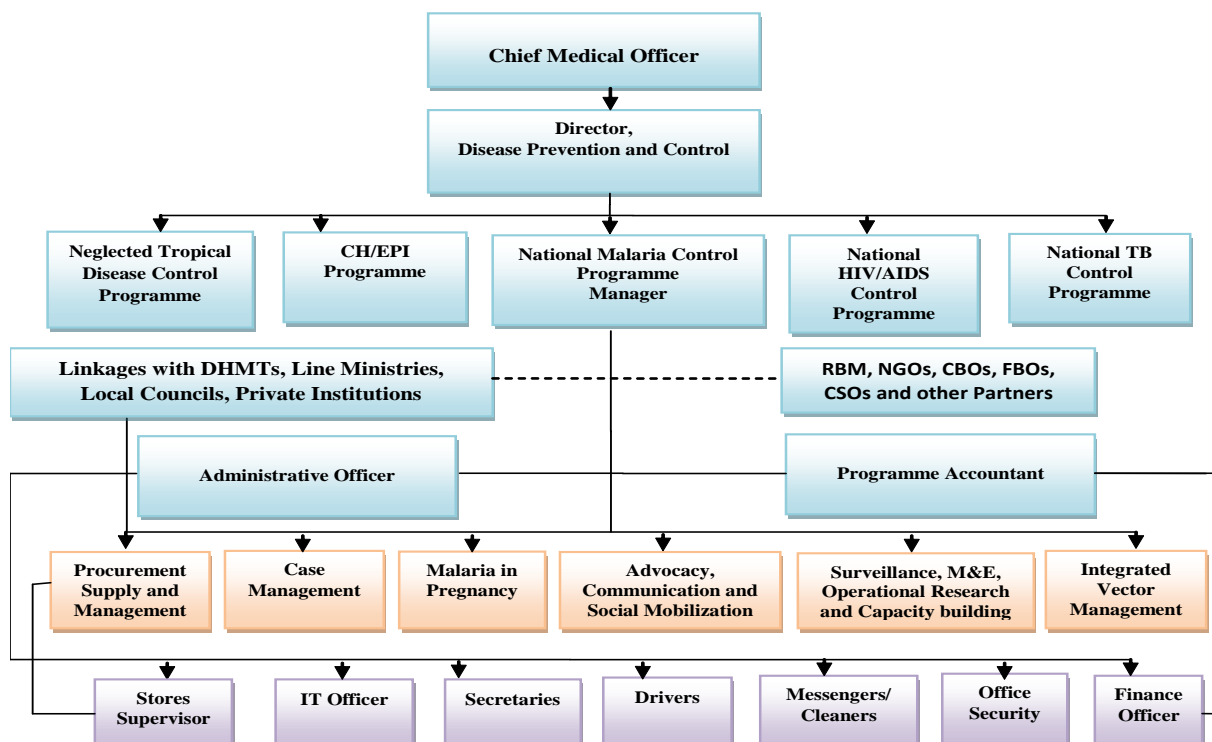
Chief Medical Officer

Director,
Disease Prevention and Control

Neglected Tropical Disease Control Programme

CH/EPI Programme

National Malaria Control Programme Manager

National HIV/AIDS Control Programme

National TB Control Programme

Linkages with DHMTs, Line Ministries, Local Councils, Private Institutions

RBM, NGOs, CBOs, FBOs, CSOs and other Partners

Administrative Officer

Programme Accountant

Procurement Supply and Management

Case Management

Malaria in Pregnancy

Advocacy, Communication and Social Mobilization

Surveillance, M&E, Operational Research and Capacity building

Integrated Vector Management

Stores Supervisor

IT Officer

Secretaries

Drivers

Messengers/ Cleaners

Office Security

Finance Officer